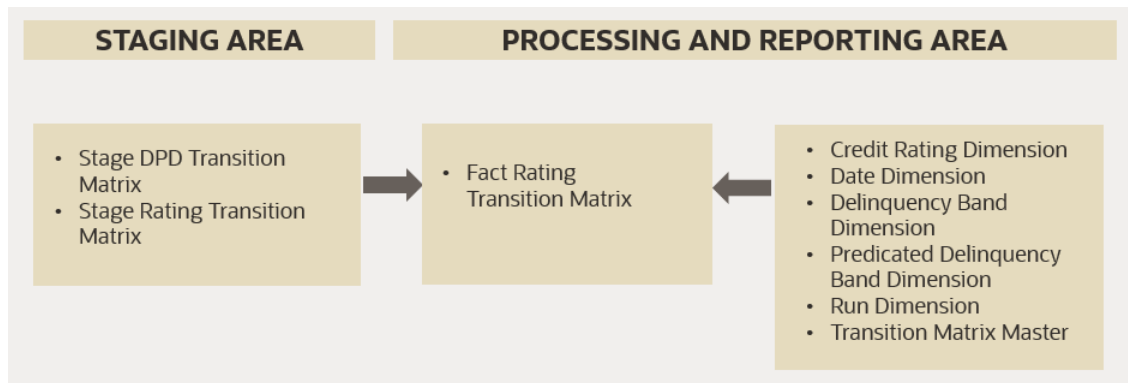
STAGING AREA

PROCESSING AND REPORTING AREA

- Stage DPD Transition Matrix
- Stage Rating Transition Matrix

- Fact Rating Transition Matrix

- Credit Rating Dimension
- Date Dimension
- Delinquency Band Dimension
- Predicated Delinquency Band Dimension
- Run Dimension
- Transition Matrix Master